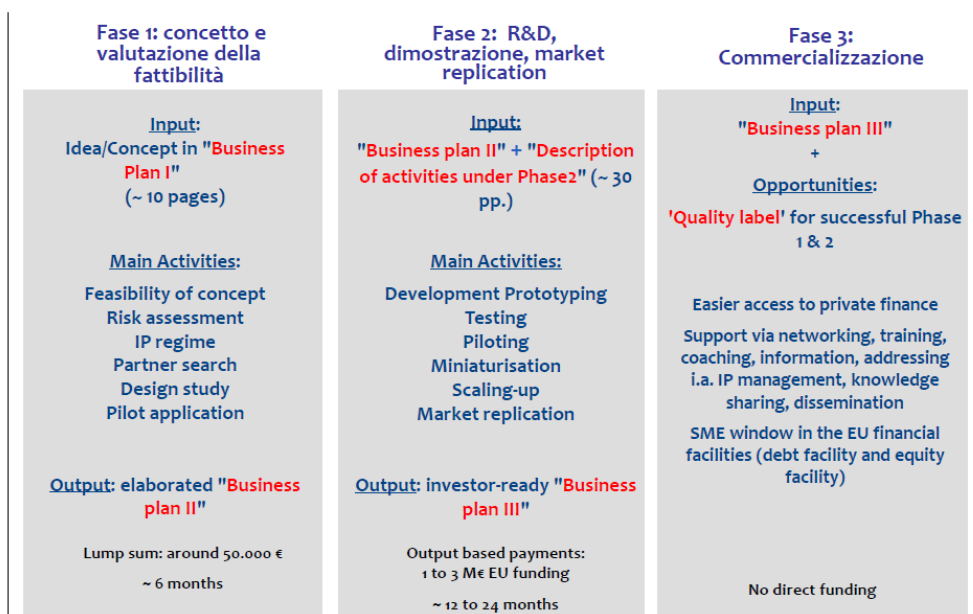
Fase 1: concetto e valutazione della fattibilità

Input:
Idea/Concept in "Business Plan I"
(~ 10 pages)

Main Activities:
Feasibility of concept
Risk assessment
IP regime
Partner search
Design study
Pilot application

Output: elaborated "Business plan II"

Lump sum: around 50.000 €
~ 6 months

Fase 2: R&D, dimostrazione, market replication

Input:
"Business plan II" + "Description of activities under Phase2" (~ 30 pp.)

Main Activities:
Development Prototyping
Testing
Piloting
Miniaturisation
Scaling-up
Market replication

Output: investor-ready "Business plan III"

Output based payments:
1 to 3 M€ EU funding
~ 12 to 24 months

Fase 3: Commercializzazione

Input:
"Business plan III"
+
Opportunities:
'Quality label' for successful Phase 1 & 2

Easier access to private finance
Support via networking, training, coaching, information, addressing i.a. IP management, knowledge sharing, dissemination
SME window in the EU financial facilities (debt facility and equity facility)

No direct funding